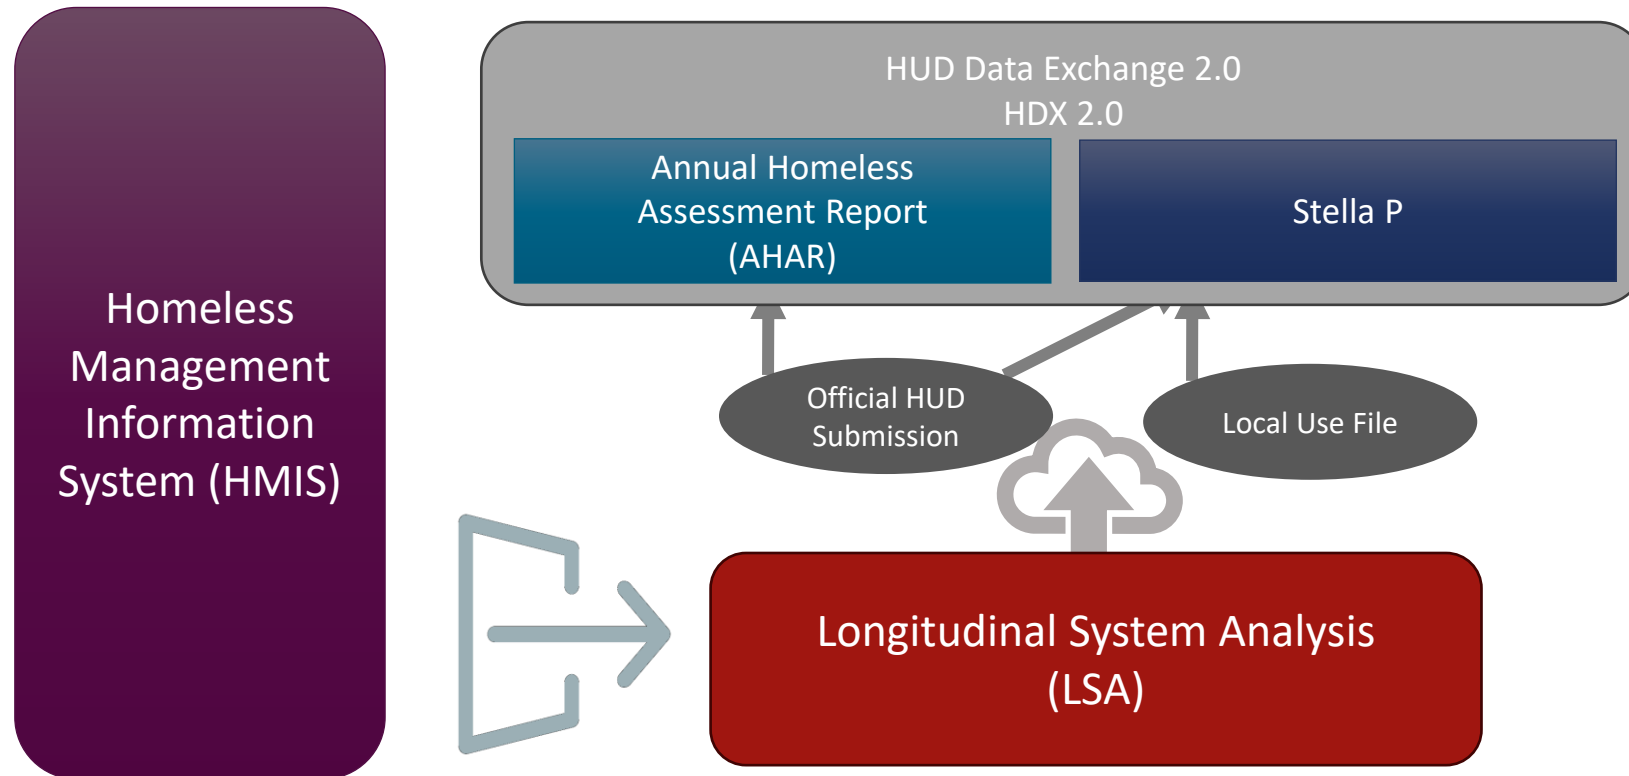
Homeless Management Information System (HMIS)

HUD Data Exchange 2.0
HDX 2.0

Annual Homeless Assessment Report (AHAR)

Stella P

Official HUD Submission

Local Use File

Longitudinal System Analysis (LSA)